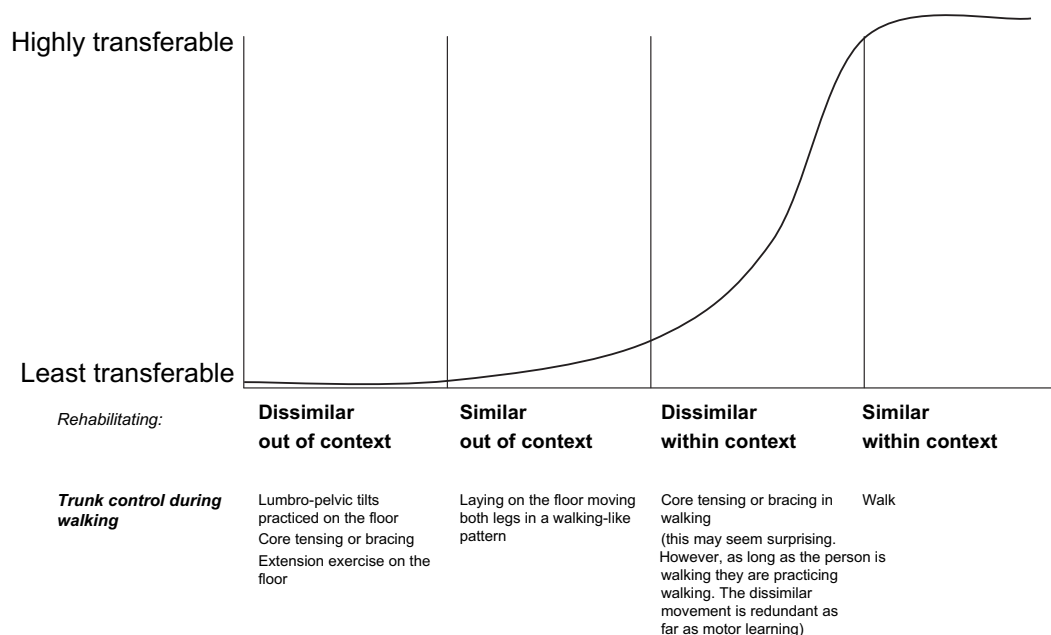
Highly transferable

Least transferable

Rehabilitating:

Dissimilar out of context

Similar out of context

Dissimilar within context

Similar within context

Trunk control during walking

Lumbro-pelvic tilts practiced on the floor
Core tensing or bracing
Extension exercise on the floor

Laying on the floor moving both legs in a walking-like pattern

Core tensing or bracing in walking
(this may seem surprising. However, as long as the person is walking they are practicing walking. The dissimilar movement is redundant as far as motor learning)

Walk